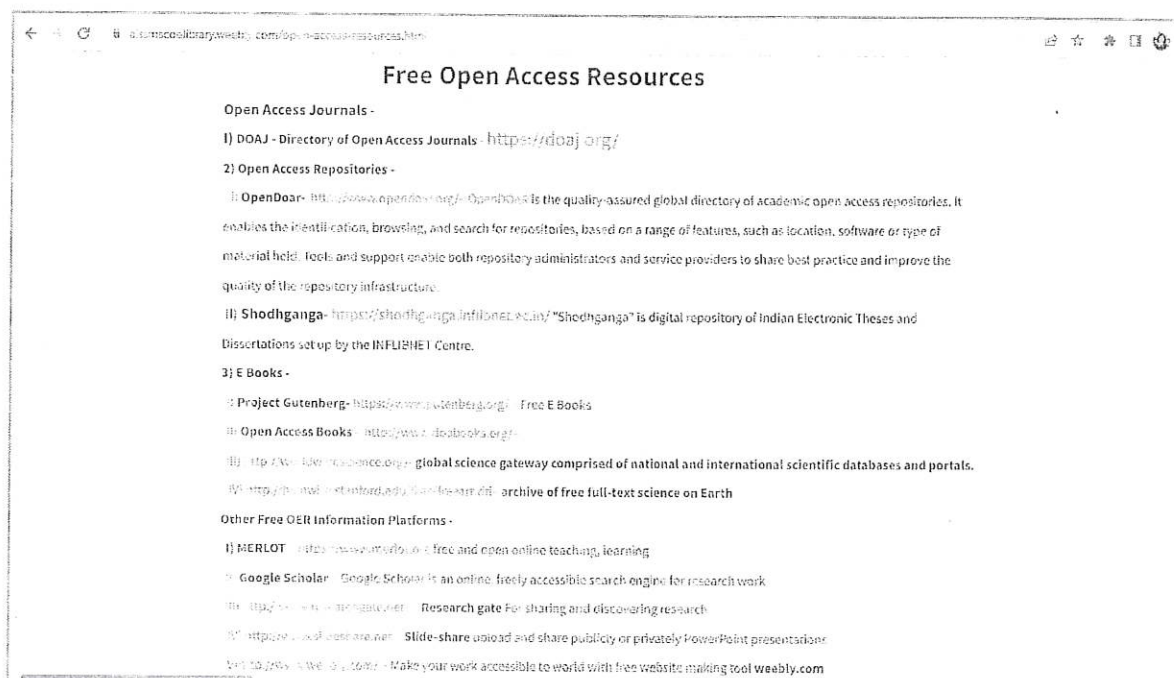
Free Open Access Resources

Open Access Journals -

I) DOAJ - Directory of Open Access Journals - https://doaj.org/

2) Open Access Repositories -

i) OpenDoar- http://www.opendoar.org/ - OpenDOAR is the quality-assured global directory of academic open access repositories. It enables the identification, browsing, and search for repositories, based on a range of features, such as location, software or type of material held. Tools and support enable both repository administrators and service providers to share best practice and improve the quality of the repository infrastructure.

ii) Shodhganga- https://shodhganga.inflibnet.ac.in/ "Shodhganga" is digital repository of Indian Electronic Theses and Dissertations set up by the INFLIBNET Centre.

3) E Books -

i) Project Gutenberg- https://www.gutenberg.org/ - Free E Books

ii) Open Access Books - https://www.doabooks.org/

iii) http://www.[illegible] - global science gateway comprised of national and international scientific databases and portals.

iv) http://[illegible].stanford.edu/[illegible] - archive of free full-text science on Earth

Other Free OER Information Platforms -

I) MERLOT - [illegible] - free and open online teaching, learning

ii) Google Scholar - Google Scholar is an online, freely accessible search engine for research work

iii) http://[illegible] - Research gate For sharing and discovering research

iv) https://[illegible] - Slide-share upload and share publicly or privately PowerPoint presentations

v) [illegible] - Make your work accessible to world with free website making tool weebly.com